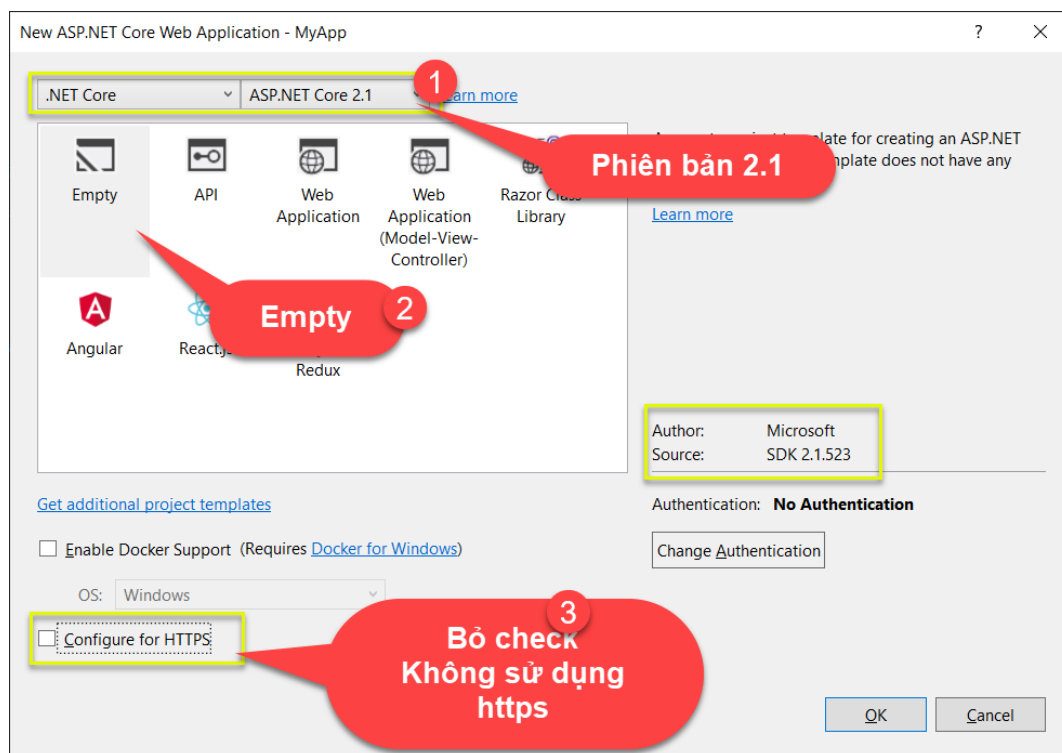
New ASP.NET Core Web Application - MyApp

?

.NET Core

ASP.NET Core 2.1

1

Learn more

Phiên bản 2.1

Empty

API

Web Application

Web Application (Model-View-Controller)

Razor Class Library

A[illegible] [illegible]plate for creating an ASP.NET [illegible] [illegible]plate does not have any

Learn more

Empty

2

Angular

React.j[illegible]

Redux

Author: Microsoft

Source: SDK 2.1.523

Get additional project templates

Authentication: No Authentication

Enable Docker Support (Requires Docker for Windows)

Change Authentication

OS: Windows

3

Configure for HTTPS

Bỏ check
Không sử dụng
https

OK

Cancel